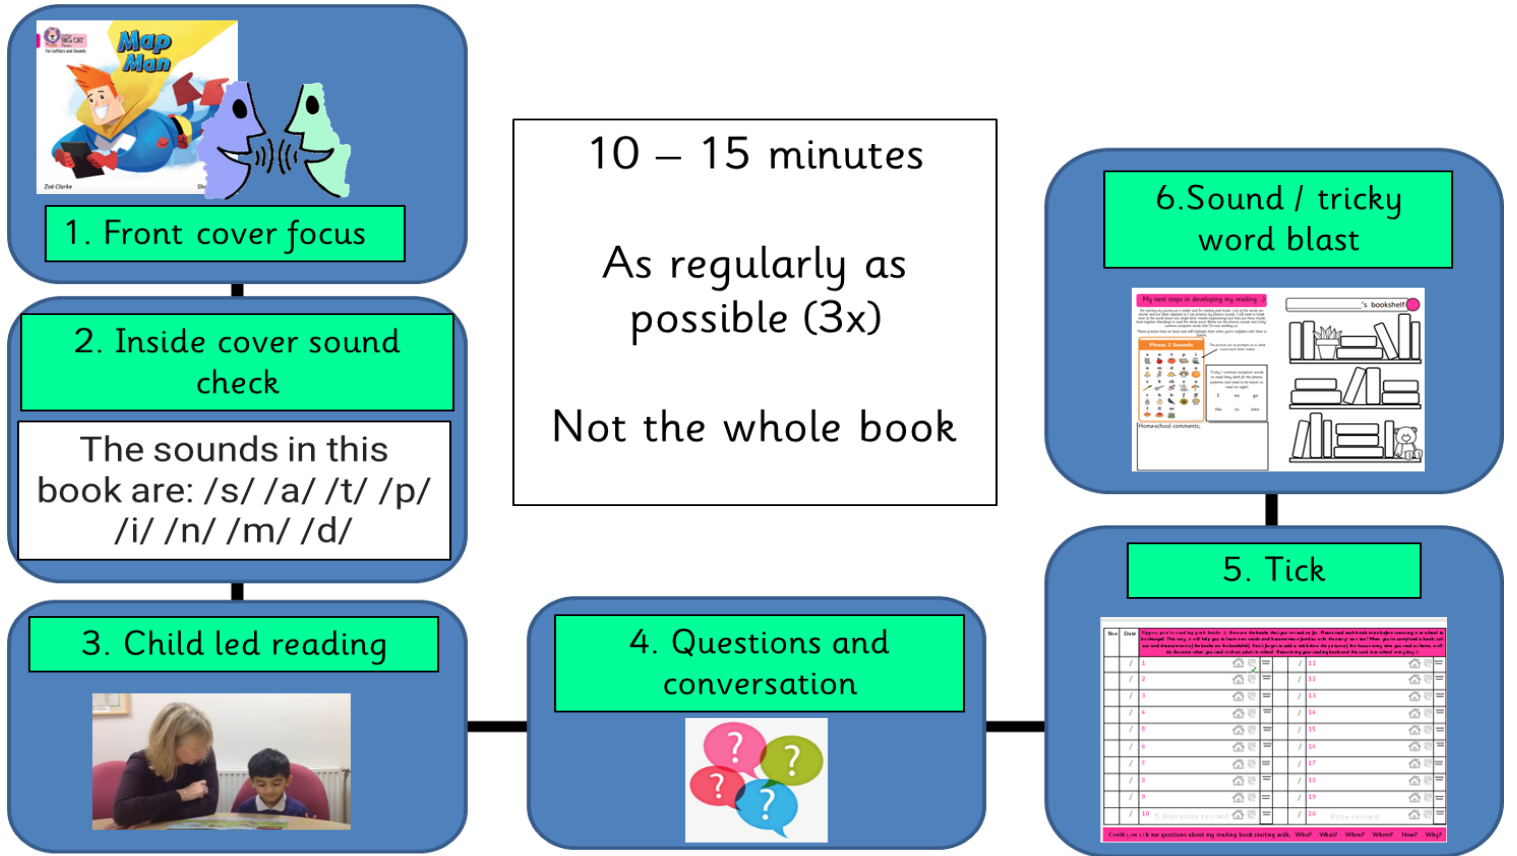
Map Man

1. Front cover focus

2. Inside cover sound check

The sounds in this book are: /s/ /a/ /t/ /p/ /i/ /n/ /m/ /d/

3. Child led reading

10 – 15 minutes

As regularly as possible (3x)

Not the whole book

4. Questions and conversation

?

?

?

?

6.Sound / tricky word blast

My next steps in developing my reading

's bookshelf

Phase 2 Sounds

Home-school comments

5. Tick

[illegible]